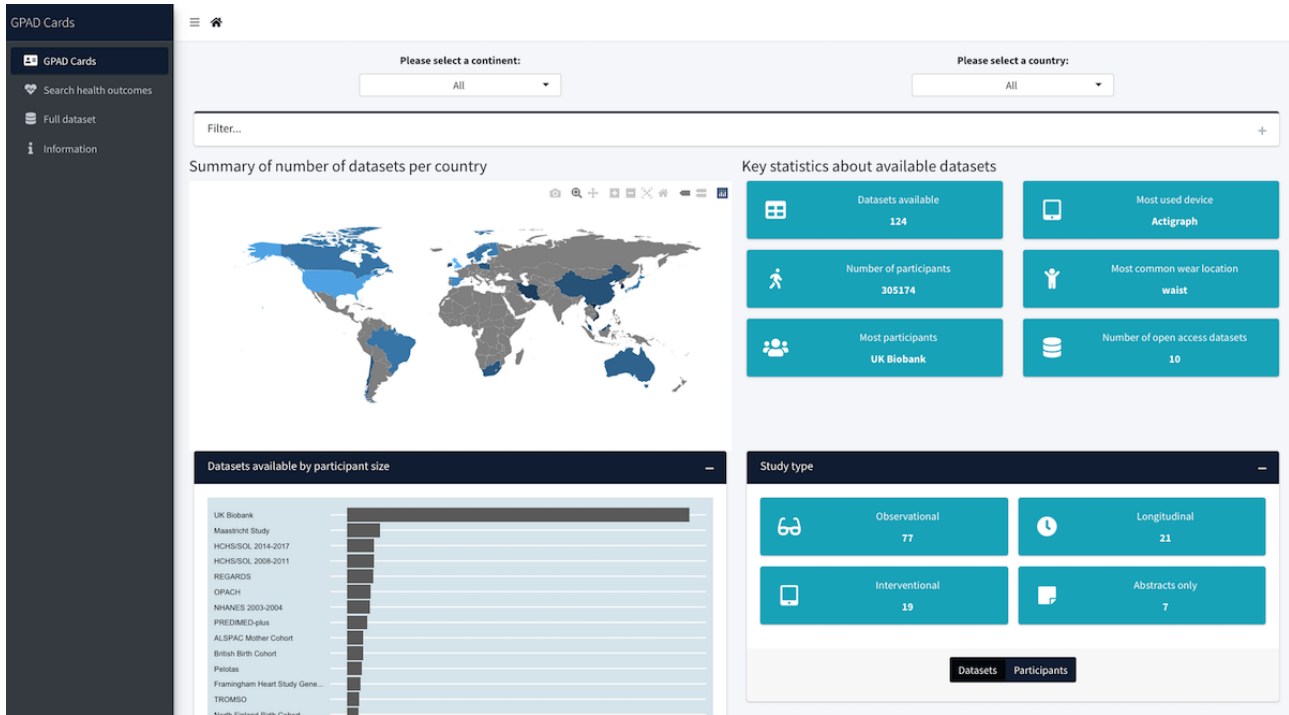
GPAD Cards

GPAD Cards
Search health outcomes
Full dataset
Information

Please select a continent:
All

Please select a country:
All

Filter...

+

Summary of number of datasets per country

Key statistics about available datasets

Datasets available
124

Most used device
Actigraph

Number of participants
305174

Most common wear location
waist

Most participants
UK Biobank

Number of open access datasets
10

Datasets available by participant size

–

UK Biobank
Maastricht Study
HCHS/SOL 2014-2017
HCHS/SOL 2008-2011
REGARDS
OPACH
NHANES 2003-2004
PREDIMED-plus
ALSPAC Mother Cohort
British Birth Cohort
Pelotas
Framingham Heart Study Gene...
TROMSO
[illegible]

Study type

–

Observational
77

Longitudinal
21

Interventional
19

Abstracts only
7

Datasets
Participants